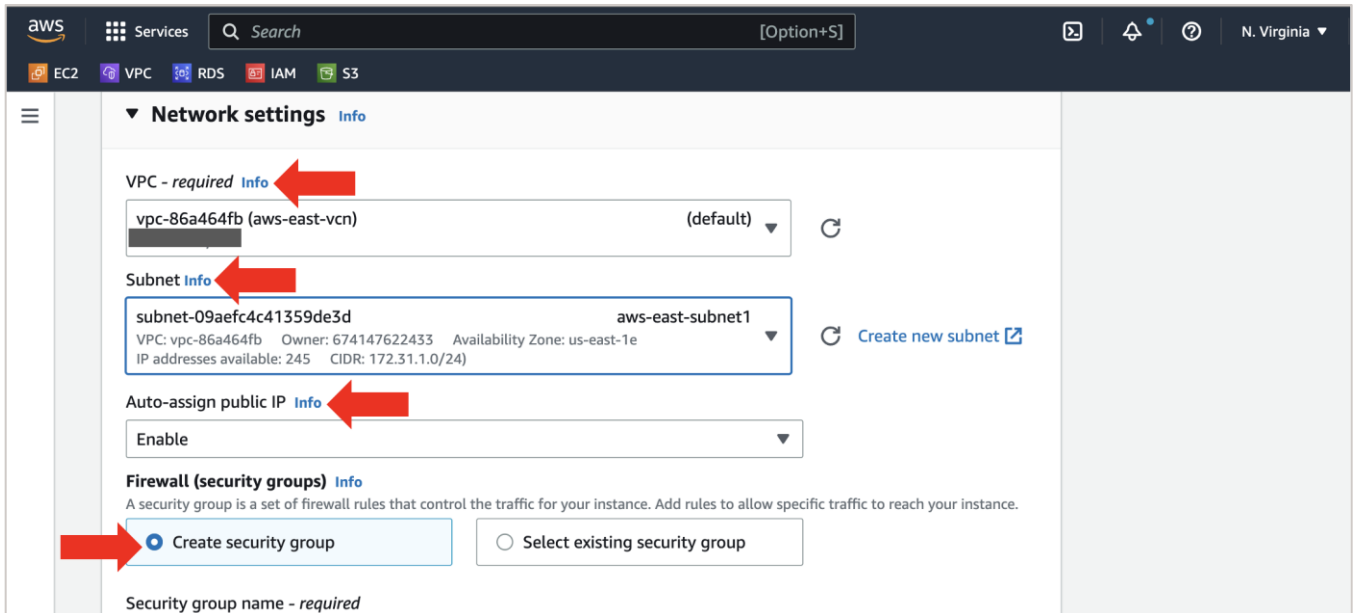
aws Services Search [Option+S] N. Virginia

EC2 VPC RDS IAM S3

Network settings Info

VPC - *required* Info

vpc-86a464fb (aws-east-vcn) (default)

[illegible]

Subnet Info

subnet-09aefc4c41359de3d aws-east-subnet1
VPC: vpc-86a464fb Owner: 674147622433 Availability Zone: us-east-1e
IP addresses available: 245 CIDR: 172.31.1.0/24)

Create new subnet

Auto-assign public IP Info

Enable

Firewall (security groups) Info

A security group is a set of firewall rules that control the traffic for your instance. Add rules to allow specific traffic to reach your instance.

Create security group

Select existing security group

Security group name - *required*